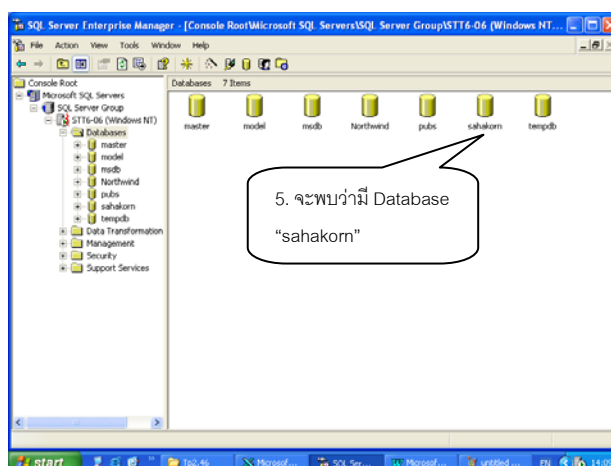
SQL Server Enterprise Manager - [Console Root\Microsoft SQL Servers\SQL Server Group\STT6-06 (Windows NT...

File Action View Tools Window Help

Console Root
Microsoft SQL Servers
SQL Server Group
STT6-06 (Windows NT)
Databases
master
model
msdb
Northwind
pubs
sahakorn
tempdb
Data Transformation
Management
Security
Support Services

Databases 7 Items

master model msdb Northwind pubs sahakorn tempdb

5. จะพบว่ามี Database "sahakorn"

start
To2.46
Microsof...
SQL Ser...
Microsof...
untitled ...
EN
14:0